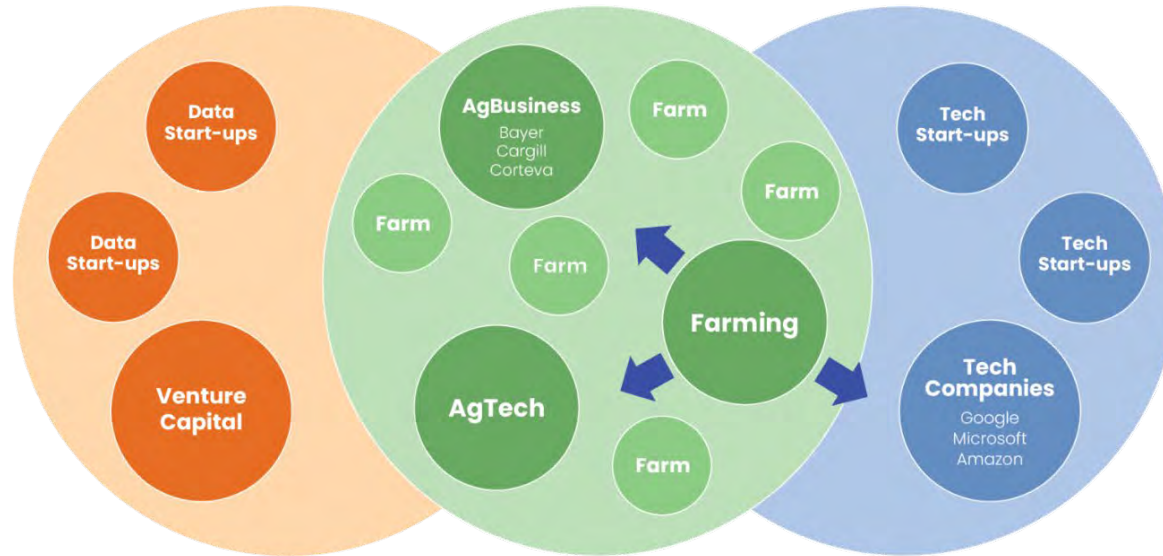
Data Start-ups

Data Start-ups

Venture Capital

AgBusiness
Bayer
Cargill
Corteva

Farm

Farm

Farm

Farm

Farming

AgTech

Farm

Tech Start-ups

Tech Start-ups

Tech Companies
Google
Microsoft
Amazon